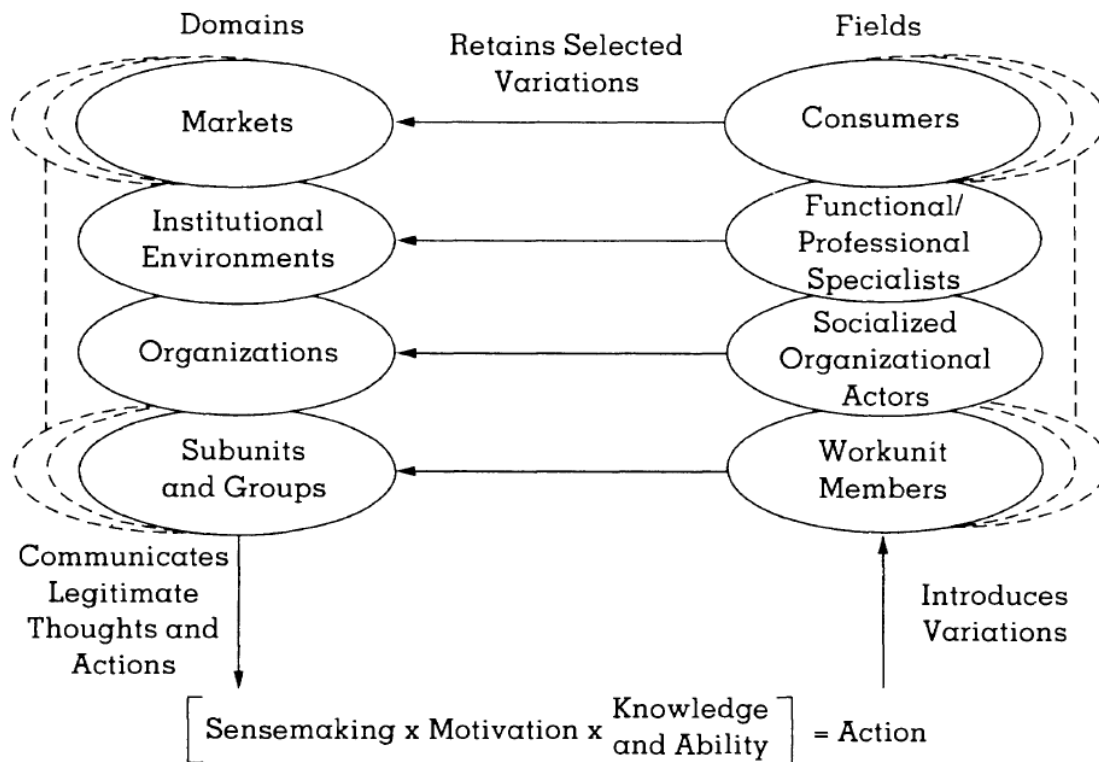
Domains

Retains Selected Variations

Fields

Markets

Consumers

Institutional Environments

Functional/ Professional Specialists

Organizations

Socialized Organizational Actors

Subunits and Groups

Workunit Members

Communicates Legitimate Thoughts and Actions

Introduces Variations

$\left[ \text{Sensemaking x Motivation x } \frac{\text{Knowledge}}{\text{and Ability}} \right]$ = Action